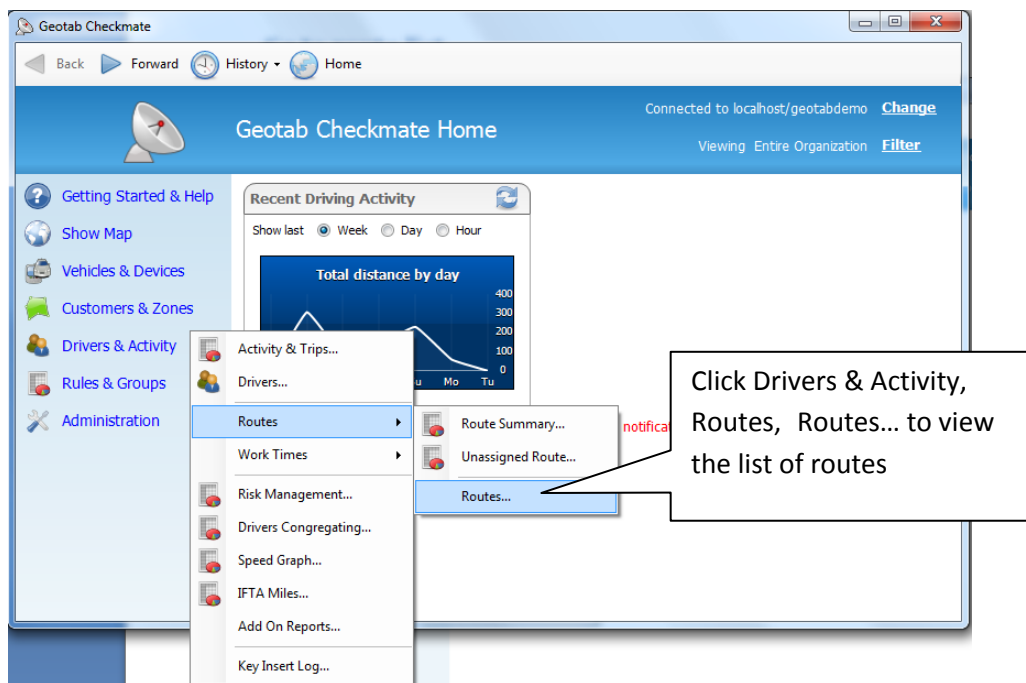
Geotab Checkmate

Back Forward History Home

Geotab Checkmate Home

Connected to localhost/geotabdemo Change

Viewing Entire Organization Filter

Getting Started & Help
Show Map
Vehicles & Devices
Customers & Zones
Drivers & Activity
Rules & Groups
Administration

Recent Driving Activity

Show last Week Day Hour

Total distance by day

400
300
200
100
0

u Mo Tu

Activity & Trips...
Drivers...
Routes
Work Times
Risk Management...
Drivers Congregating...
Speed Graph...
IFTA Miles...
Add On Reports...
Key Insert Log...

Route Summary...
Unassigned Route...
Routes...

notifica

Click Drivers & Activity, Routes, Routes… to view the list of routes